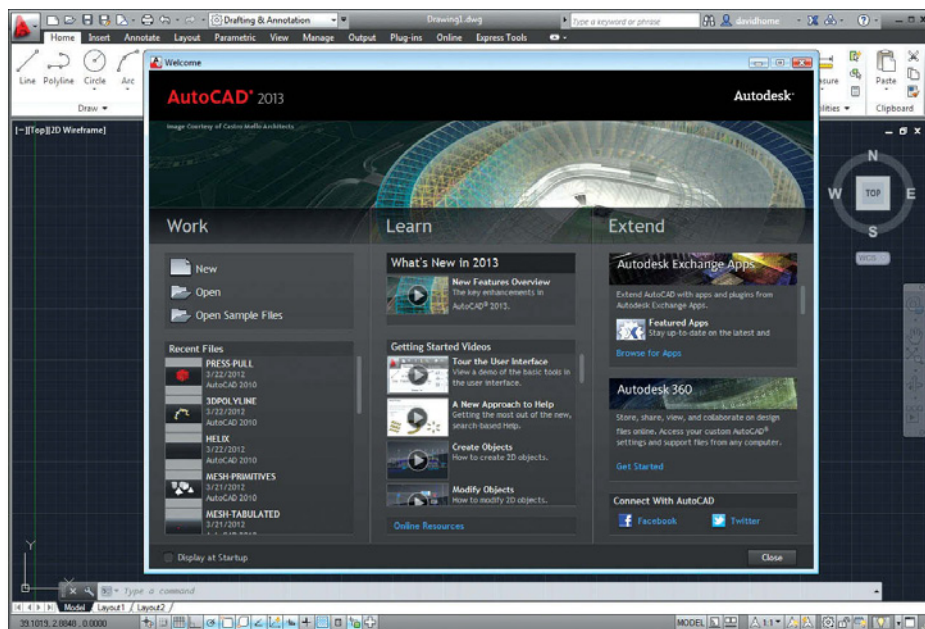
Drafting & Annotation
Drawing1.dwg
Type a keyword or phrase
davidhume
Home Insert Annotate Layout Parametric View Manage Output Plug-ins Online Express Tools
Line Polyline Circle Arc
Draw
Paste
Clipboard
[−][Top][2D Wireframe]
Welcome
AutoCAD® 2013
Autodesk®
Image Courtesy of Castro Mello Architects
Work
Learn
Extend
New
Open
Open Sample Files
Recent Files
PRESS-PULL
3/22/2012
AutoCAD 2010
3DPOLYLINE
3/22/2012
AutoCAD 2010
HELIX
3/22/2012
AutoCAD 2010
MESH-PRIMITIVES
3/21/2012
AutoCAD 2010
MESH-TABULATED
3/21/2012
What's New in 2013
New Features Overview
The key enhancements in AutoCAD® 2013.
Getting Started Videos
Tour the User Interface
View a demo of the basic tools in the user interface.
A New Approach to Help
Getting the most out of the new, search-based Help.
Create Objects
How to create 2D objects.
Modify Objects
How to modify 2D objects.
Online Resources
Autodesk Exchange Apps
Extend AutoCAD with apps and plugins from Autodesk Exchange Apps.
Featured Apps
Stay up-to-date on the latest and
Browse for Apps
Autodesk 360
Store, share, view, and collaborate on design files online. Access your custom AutoCAD® settings and support files from any computer.
Get Started
Connect With AutoCAD
Facebook
Twitter
Display at Startup
Close
N
W
TOP
E
S
WCS
Type a command
Model Layout1 Layout2
39.1019, 2.8848 , 0.0000
MODEL
1:1